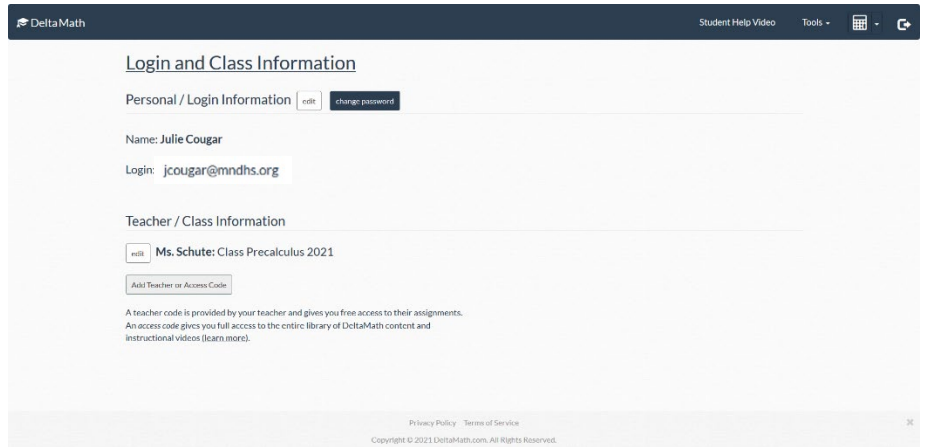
DeltaMath

Student Help Video Tools

Login and Class Information

Personal / Login Information edit change password

Name: Julie Cougar

Login: jcougar@mndhs.org

Teacher / Class Information

edit Ms. Schute: Class Precalculus 2021

Add Teacher or Access Code

A teacher code is provided by your teacher and gives you free access to their assignments. An access code gives you full access to the entire library of DeltaMath content and instructional videos (learn more).

Privacy Policy Terms of Service

Copyright © 2021 DeltaMath.com. All Rights Reserved.